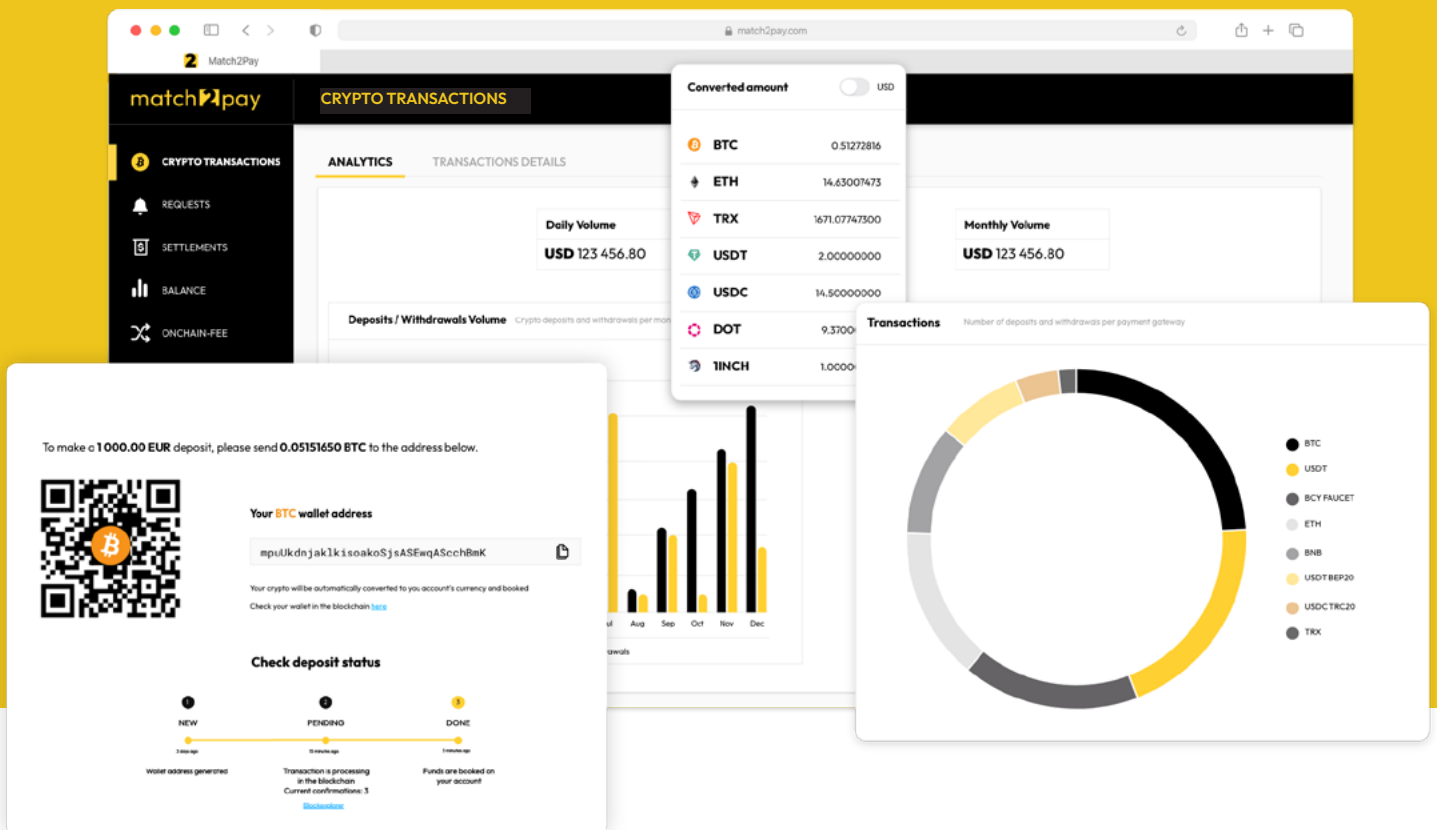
match2pay.com

Match2Pay

match2pay

CRYPTO TRANSACTIONS

CRYPTO TRANSACTIONS
REQUESTS
SETTLEMENTS
BALANCE
ONCHAIN-FEE

ANALYTICS
TRANSACTIONS DETAILS

Daily Volume
USD 123 456.80

Monthly Volume
USD 123 456.80

Deposits / Withdrawals Volume Crypto deposits and withdrawals per mon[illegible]

Converted amount USD

| | |
|---|---|
| BTC | 0.51272816 |
| ETH | 14.63007473 |
| TRX | 1671.07747300 |
| USDT | 2.00000000 |
| USDC | 14.50000000 |
| DOT | 9.3700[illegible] |
| 1INCH | 1.0000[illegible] |

Transactions Number of deposits and withdrawals per payment gateway

BTC
USDT
BCY FAUCET
ETH
BNB
USDT BEP20
USDC TRC20
TRX

Jul Aug Sep Oct Nov Dec
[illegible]rawals

To make a 1 000.00 EUR deposit, please send 0.05151650 BTC to the address below.

Your BTC wallet address

mpuUkdnjaklkisoakoSjsASEwqAScchBmK

Your crypto will be automatically converted to you account's currency and booked
Check your wallet in the blockchain here

Check deposit status

1 NEW
3 days ago
Wallet address generated

2 PENDING
15 minutes ago
Transaction is processing in the blockchain
Current confirmations: 3
Blockexplorer

3 DONE
5 minutes ago
Funds are booked on your account